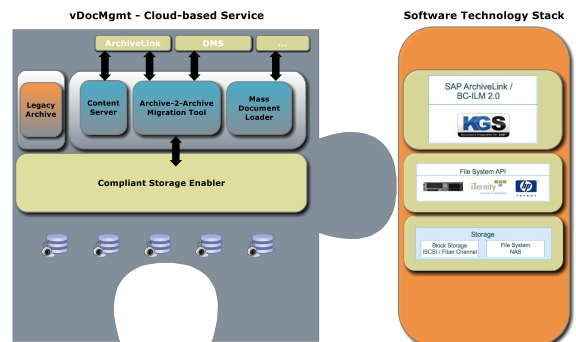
vDocMgmt - Cloud-based Service

ArchiveLink

DMS

...

Legacy Archive

Content Server

Archive-2-Archive Migration Tool

Mass Document Loader

Compliant Storage Enabler

Software Technology Stack

SAP ArchiveLink / BC-ILM 2.0

KGS

File System API

iTernity

hp

Storage

Block Storage iSCSI / Fiber Channel

File System NAS